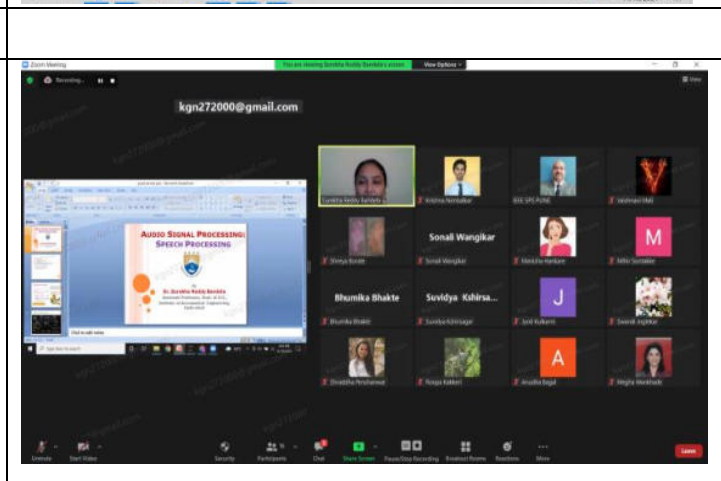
Zoom Meeting

You are viewing Surekha Reddy Bandela's screen

View Options

Recording...

View

kgn272000@gmail.com

AUDIO SIGNAL PROCESSING: SPEECH PROCESSING

Dr. Surekha Reddy Bandela

Click to add notes

Surekha Reddy Bandela

Krishna Nemkalkar

IEEE SPS PUNE

Vaishnavi Mali

Shreya Borate

Sonali Wangikar

Sonali Wangikar

Manisha Kamkare

M

Mitali Suralkar

Bhumika Bhakte

Bhumika Bhakte

Suvidya Kshirsa...

Suvidya Kshirsagar

J

Jyoti Kulkarni

Swaroli Joglekar

Shraddha Pimpalwar

Pooja Kakkeri

A

Anusha Bagal

Megha Wankhade

Unmute

Start Video

Security

Participants

Chat

Share Screen

Pause/Stop Recording

Breakout Rooms

Reactions

More

Leave